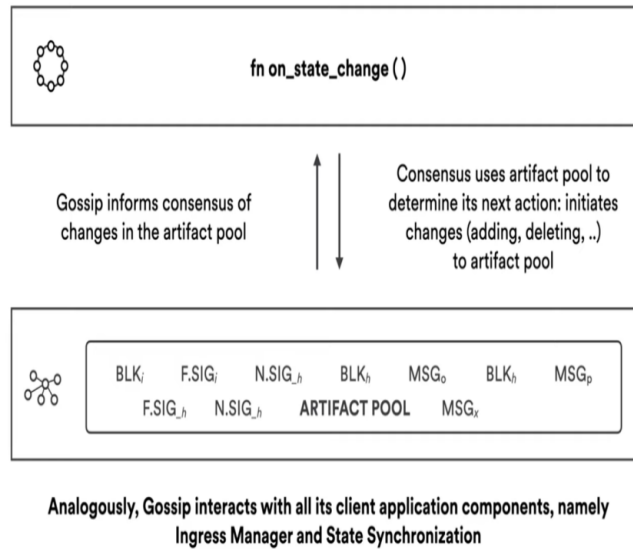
fn on_state_change ( )

Gossip informs consensus of changes in the artifact pool

Consensus uses artifact pool to determine its next action: initiates changes (adding, deleting, ..) to artifact pool

$BLK_i$ $F.SIG_i$ $N.SIG_{\_h}$ $BLK_h$ $MSG_o$ $BLK_h$ $MSG_p$
$F.SIG_{\_h}$ $N.SIG_{\_h}$ ARTIFACT POOL $MSG_x$

Analogously, Gossip interacts with all its client application components, namely Ingress Manager and State Synchronization